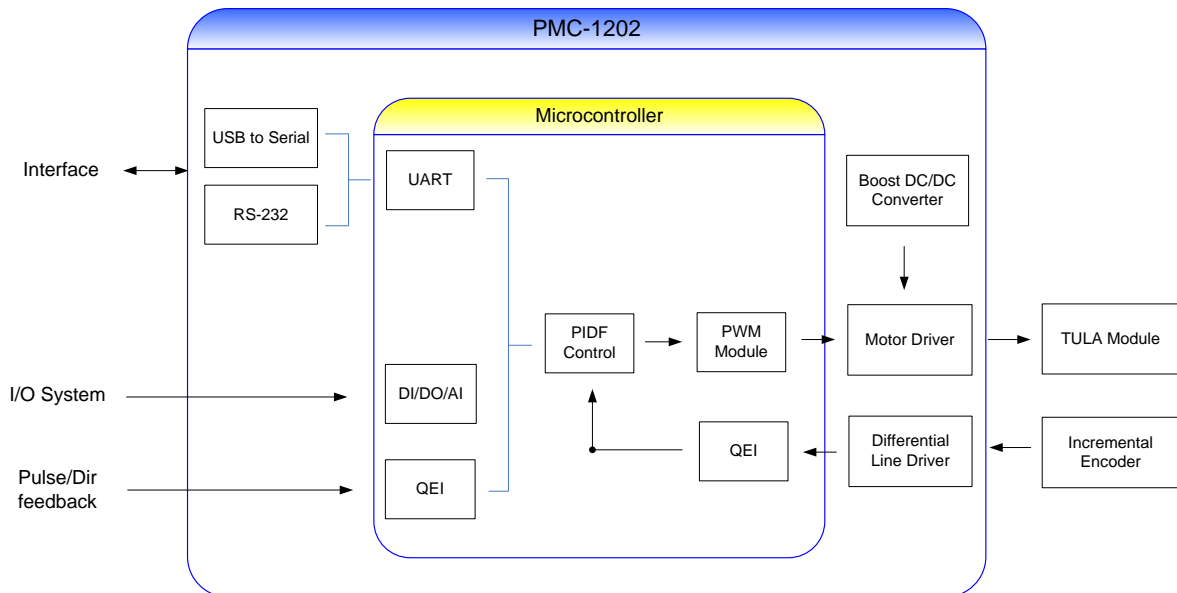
PMC-1202

Interface

USB to Serial

RS-232

Microcontroller

UART

Boost DC/DC Converter

PIDF Control

PWM Module

Motor Driver

TULA Module

I/O System

DI/DO/AI

QEI

Differential Line Driver

Incremental Encoder

Pulse/Dir feedback

QEI